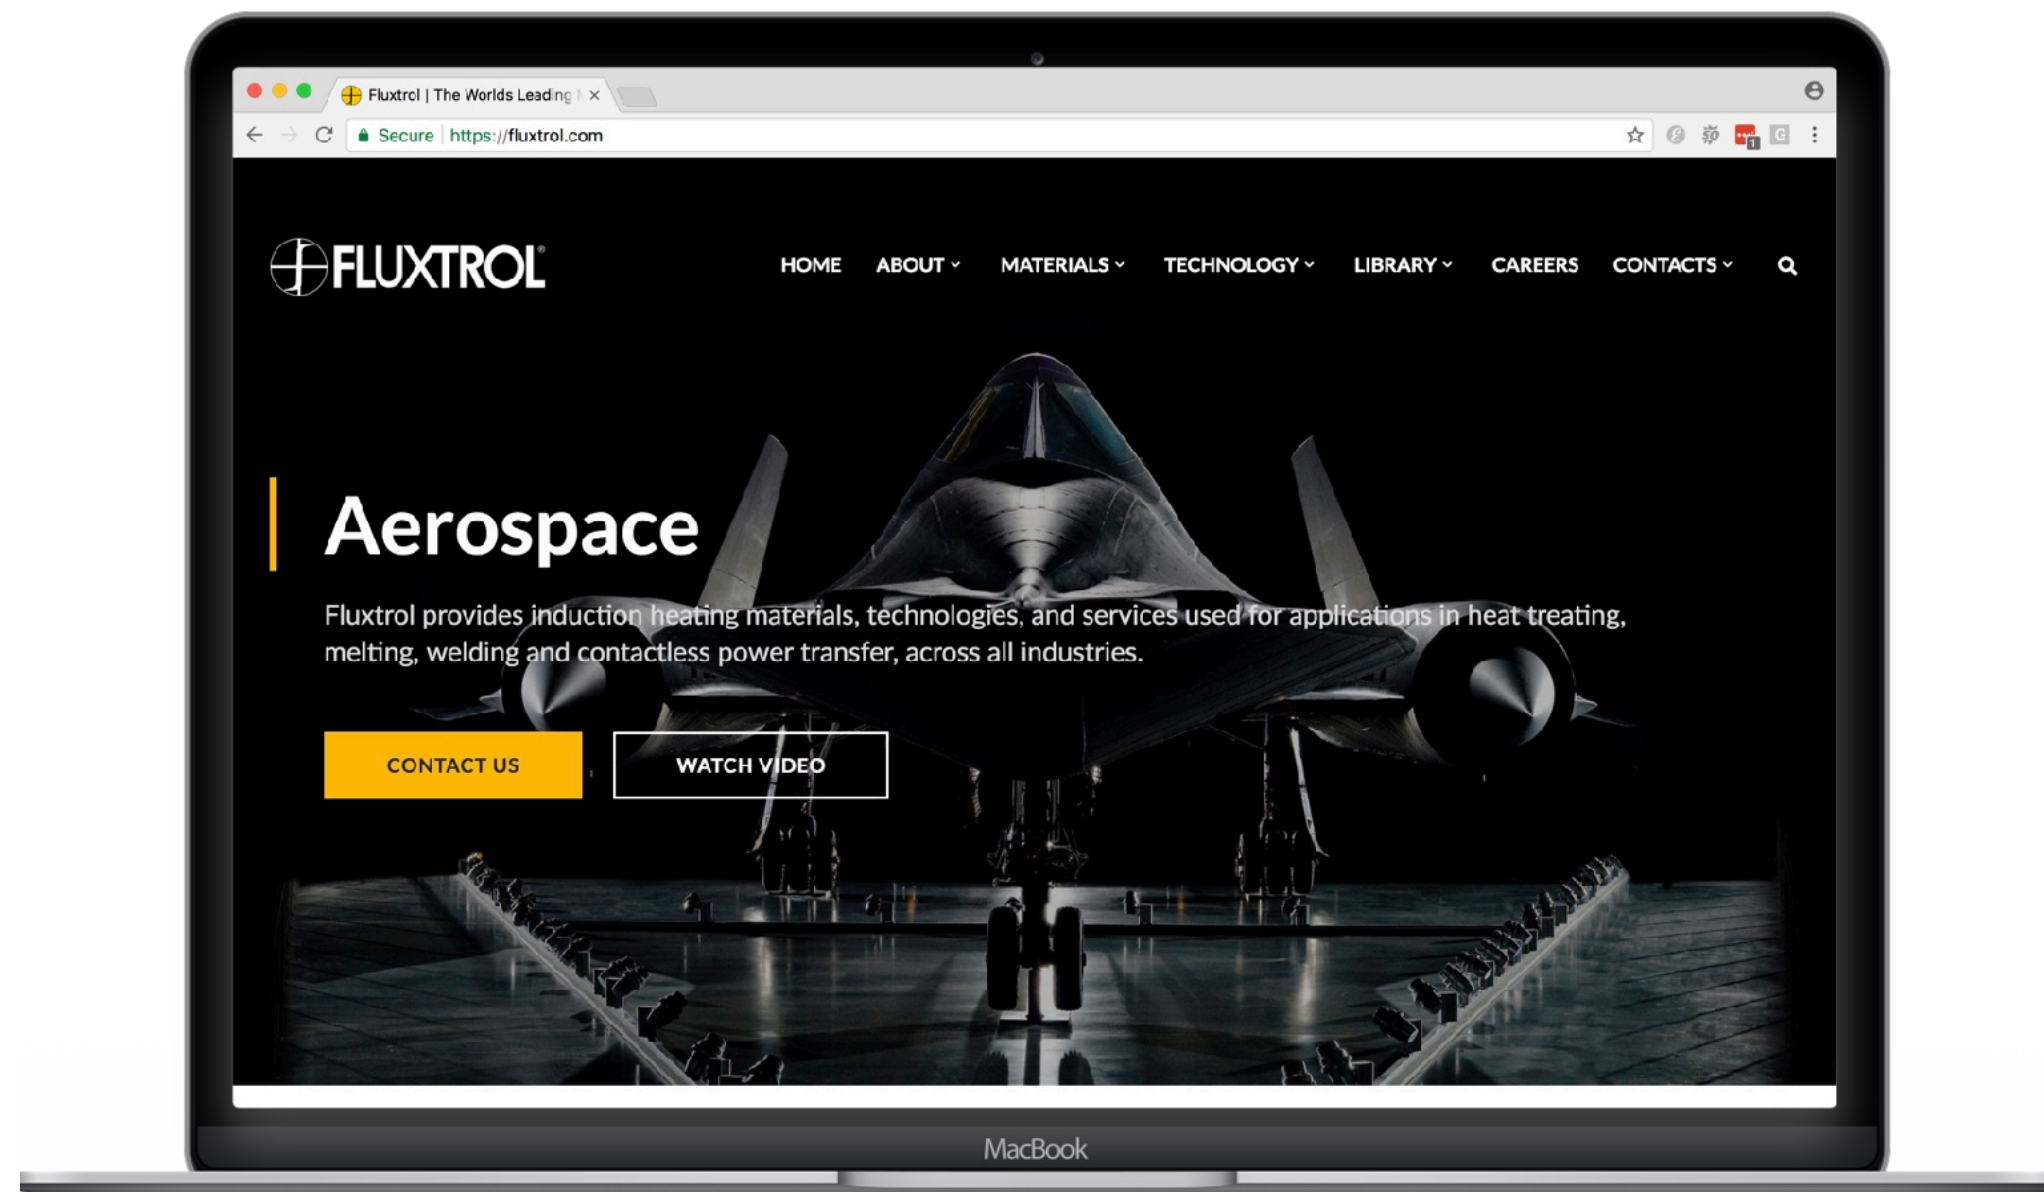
Fluxtrol | The Worlds Leading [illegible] ×

Secure https://fluxtrol.com

FLUXTROL

HOME ABOUT MATERIALS TECHNOLOGY LIBRARY CAREERS CONTACTS

Aerospace

Fluxtrol provides induction heating materials, technologies, and services used for applications in heat treating, melting, welding and contactless power transfer, across all industries.

CONTACT US

WATCH VIDEO

MacBook